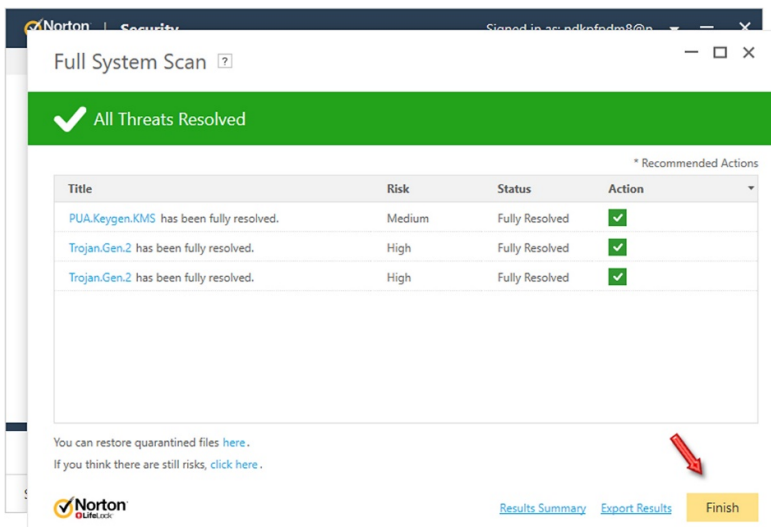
Norton | Security Signed in as: pdkpfpdm8@p

Full System Scan ?

All Threats Resolved

* Recommended Actions

| Title | Risk | Status | Action |
|---|---|---|---|
| PUA.Keygen.KMS has been fully resolved. | Medium | Fully Resolved | |
| Trojan.Gen.2 has been fully resolved. | High | Fully Resolved | |
| Trojan.Gen.2 has been fully resolved. | High | Fully Resolved | |

You can restore quarantined files here.

If you think there are still risks, click here.

Norton LifeLock

Results Summary Export Results Finish